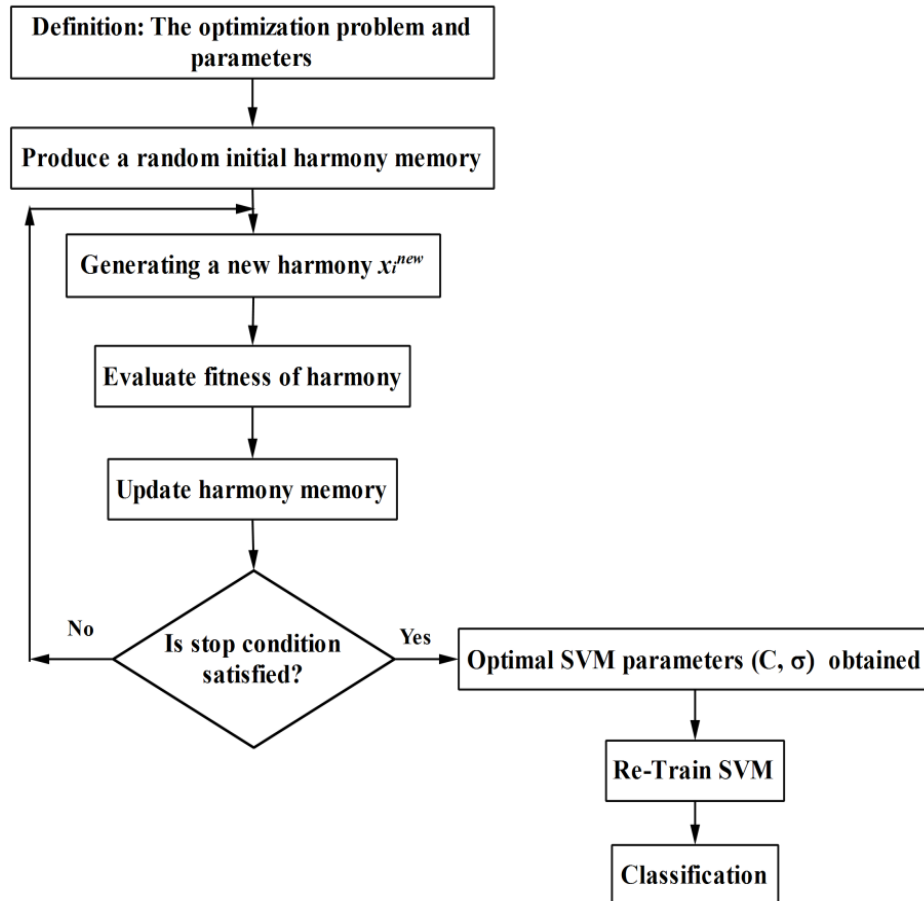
Definition: The optimization problem and parameters

Produce a random initial harmony memory

Generating a new harmony $xi^{new}$

Evaluate fitness of harmony

Update harmony memory

No

Is stop condition satisfied?

Yes

Optimal SVM parameters (C, σ) obtained

Re-Train SVM

Classification